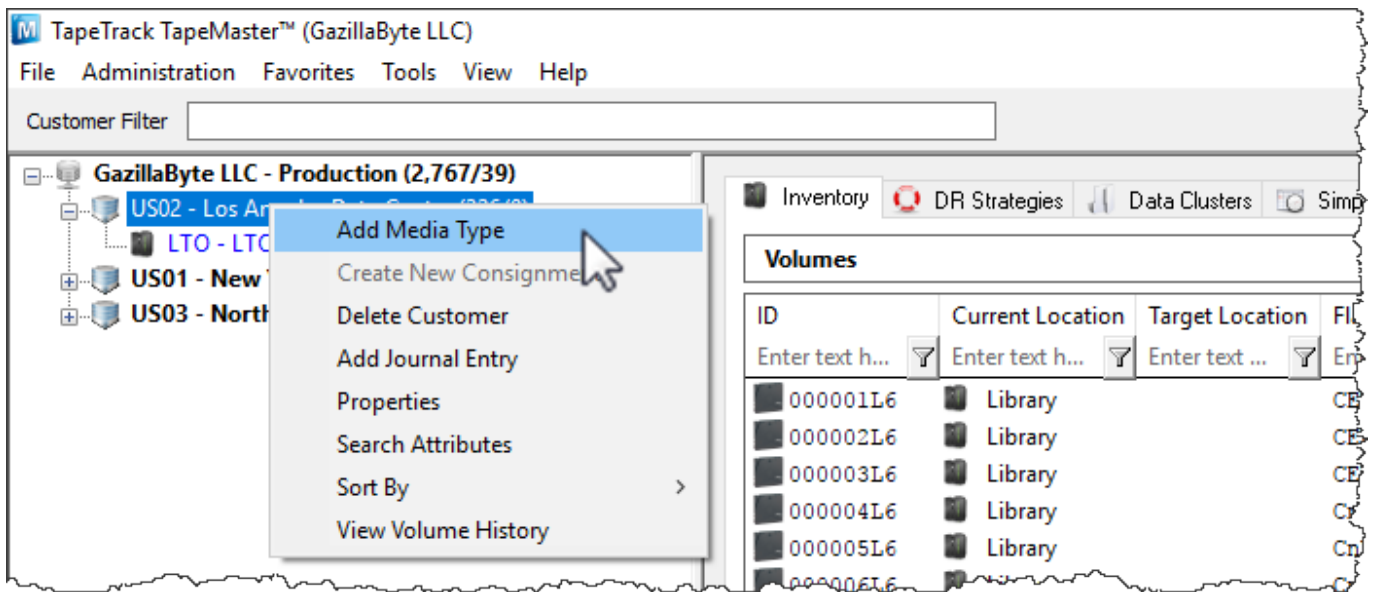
TapeTrack TapeMaster™ (GazillaByte LLC)

File Administration Favorites Tools View Help

Customer Filter

GazillaByte LLC - Production (2,767/39)
US02 - Los An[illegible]
LTO - LTC
US01 - New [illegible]
US03 - North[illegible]

Add Media Type
Create New Consignme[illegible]
Delete Customer
Add Journal Entry
Properties
Search Attributes
Sort By
View Volume History

Inventory | DR Strategies | Data Clusters | Simp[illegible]

Volumes

| ID | Current Location | Target Location | Fl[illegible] |
|---|---|---|---|
| Enter text h... | Enter text h... | Enter text ... | En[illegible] |
| 000001L6 | Library | | CE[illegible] |
| 000002L6 | Library | | CE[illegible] |
| 000003L6 | Library | | CE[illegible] |
| 000004L6 | Library | | Cr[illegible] |
| 000005L6 | Library | | Cn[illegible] |
| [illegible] | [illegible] | | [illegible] |